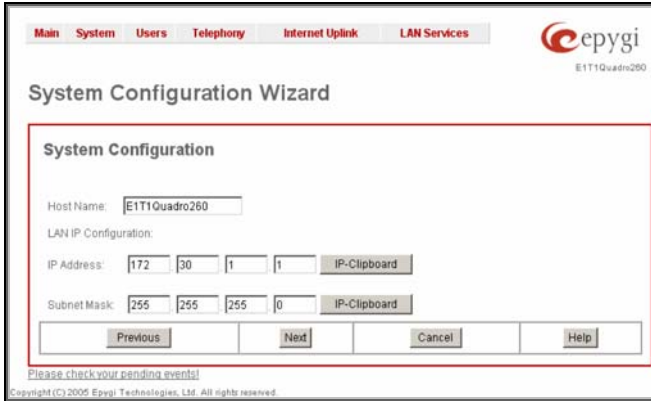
Main System Users Telephony Internet Uplink LAN Services

epygi
E1T1Quadro260

System Configuration Wizard

System Configuration

Host Name: E1T1Quadro260

LAN IP Configuration:

IP Address: 172 . 30 . 1 . 1 IP-Clipboard

Subnet Mask: 255 . 255 . 255 . 0 IP-Clipboard

Previous Next Cancel Help

Please check your pending events!

Copyright (C) 2005 Epygi Technologies, Ltd. All rights reserved.